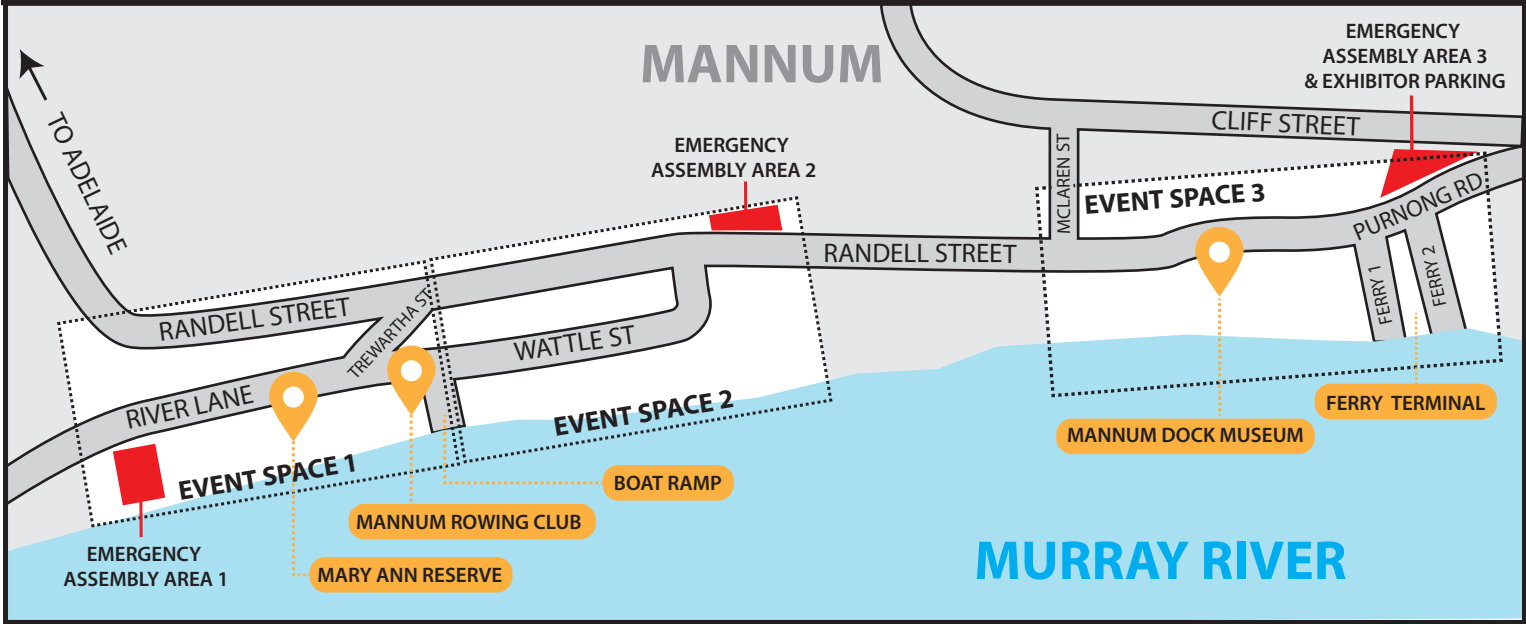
MANNUM

TO ADELAIDE

EMERGENCY ASSEMBLY AREA 2

EMERGENCY ASSEMBLY AREA 3 & EXHIBITOR PARKING

CLIFF STREET

MCLAREN ST

EVENT SPACE 3

PURNONG RD

RANDELL STREET

RANDELL STREET

TREWARTHA ST

WATTLE ST

RIVER LANE

FERRY 1

FERRY 2

EVENT SPACE 2

EVENT SPACE 1

FERRY TERMINAL

MANNUM DOCK MUSEUM

BOAT RAMP

MANNUM ROWING CLUB

EMERGENCY ASSEMBLY AREA 1

MARY ANN RESERVE

MURRAY RIVER